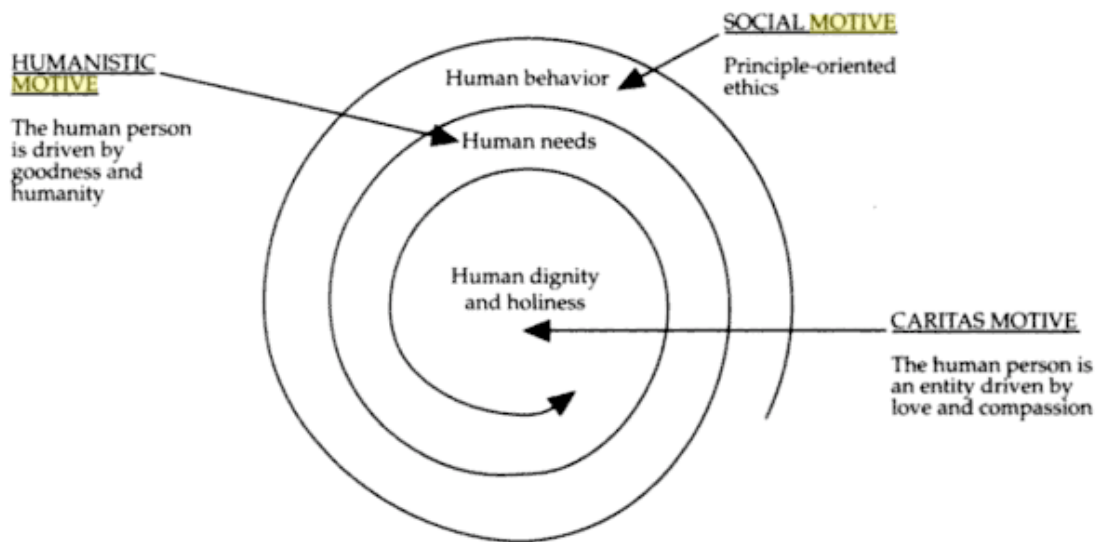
HUMANISTIC MOTIVE

The human person is driven by goodness and humanity

SOCIAL MOTIVE

Principle-oriented ethics

Human behavior

Human needs

Human dignity and holiness

CARITAS MOTIVE

The human person is an entity driven by love and compassion